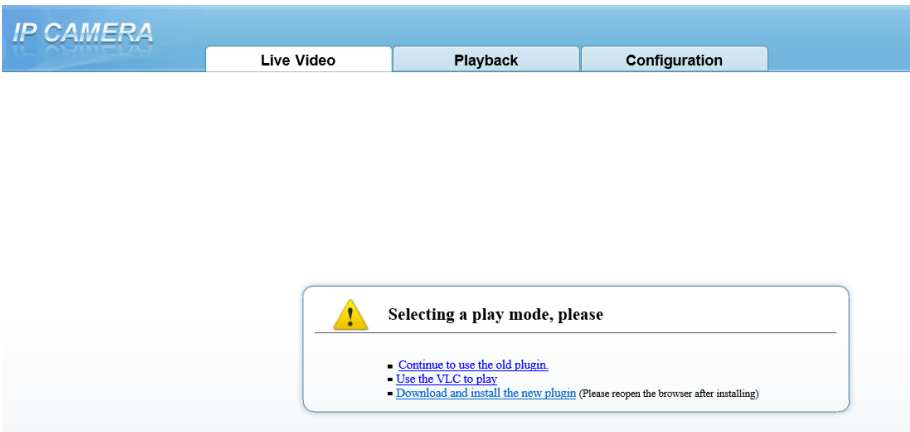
IP CAMERA

Live Video

Playback

Configuration

Selecting a play mode, please

- Continue to use the old plugin.
- Use the VLC to play
- Download and install the new plugin (Please reopen the browser after installing)